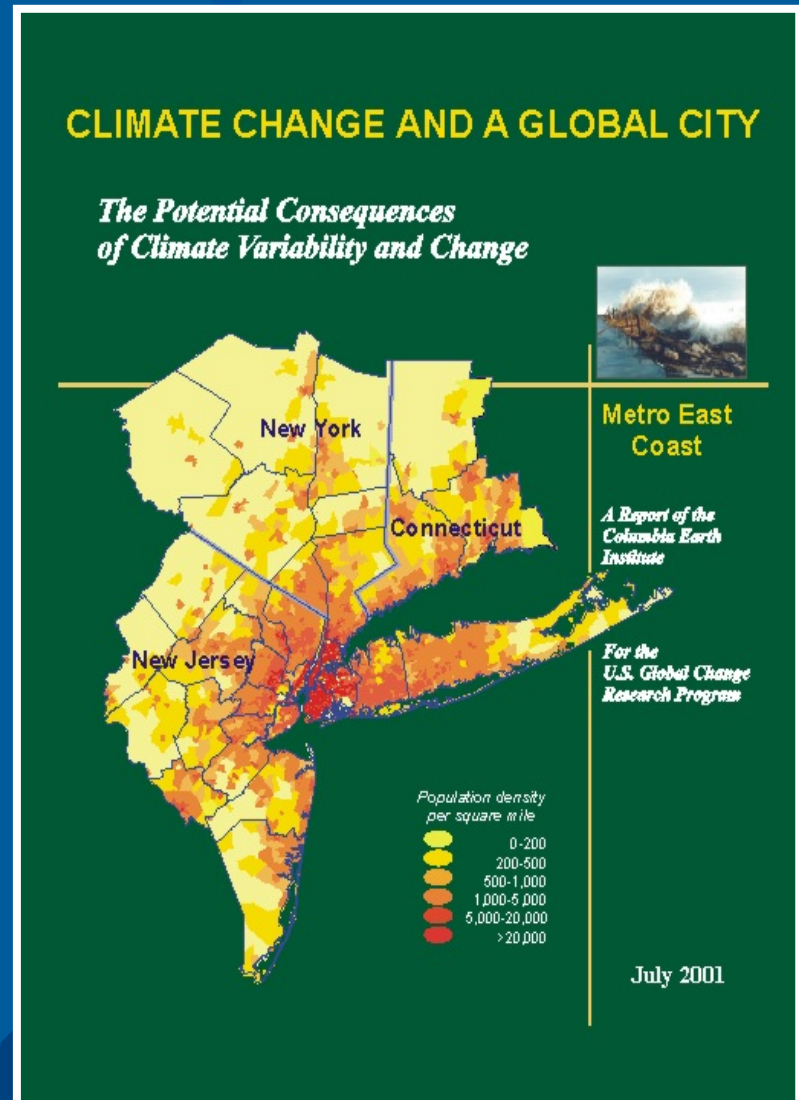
CLIMATE CHANGE AND A GLOBAL CITY

The Potential Consequences of Climate Variability and Change

New York

Connecticut

New Jersey

Metro East Coast

A Report of the Columbia Earth Institute

For the U.S. Global Change Research Program

Population density per square mile

0-200
200-500
500-1,000
1,000-5,000
5,000-20,000
>20,000

July 2001